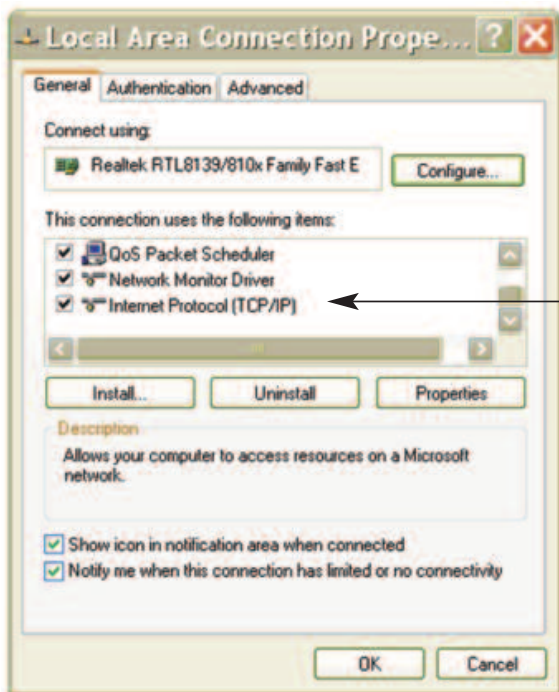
Local Area Connection Prope...

General | Authentication | Advanced

Connect using:

Realtek RTL8139/810x Family Fast E

Configure...

This connection uses the following items:

QoS Packet Scheduler
Network Monitor Driver
Internet Protocol (TCP/IP)

Install... | Uninstall | Properties

Description

Allows your computer to access resources on a Microsoft network.

Show icon in notification area when connected
Notify me when this connection has limited or no connectivity

OK | Cancel